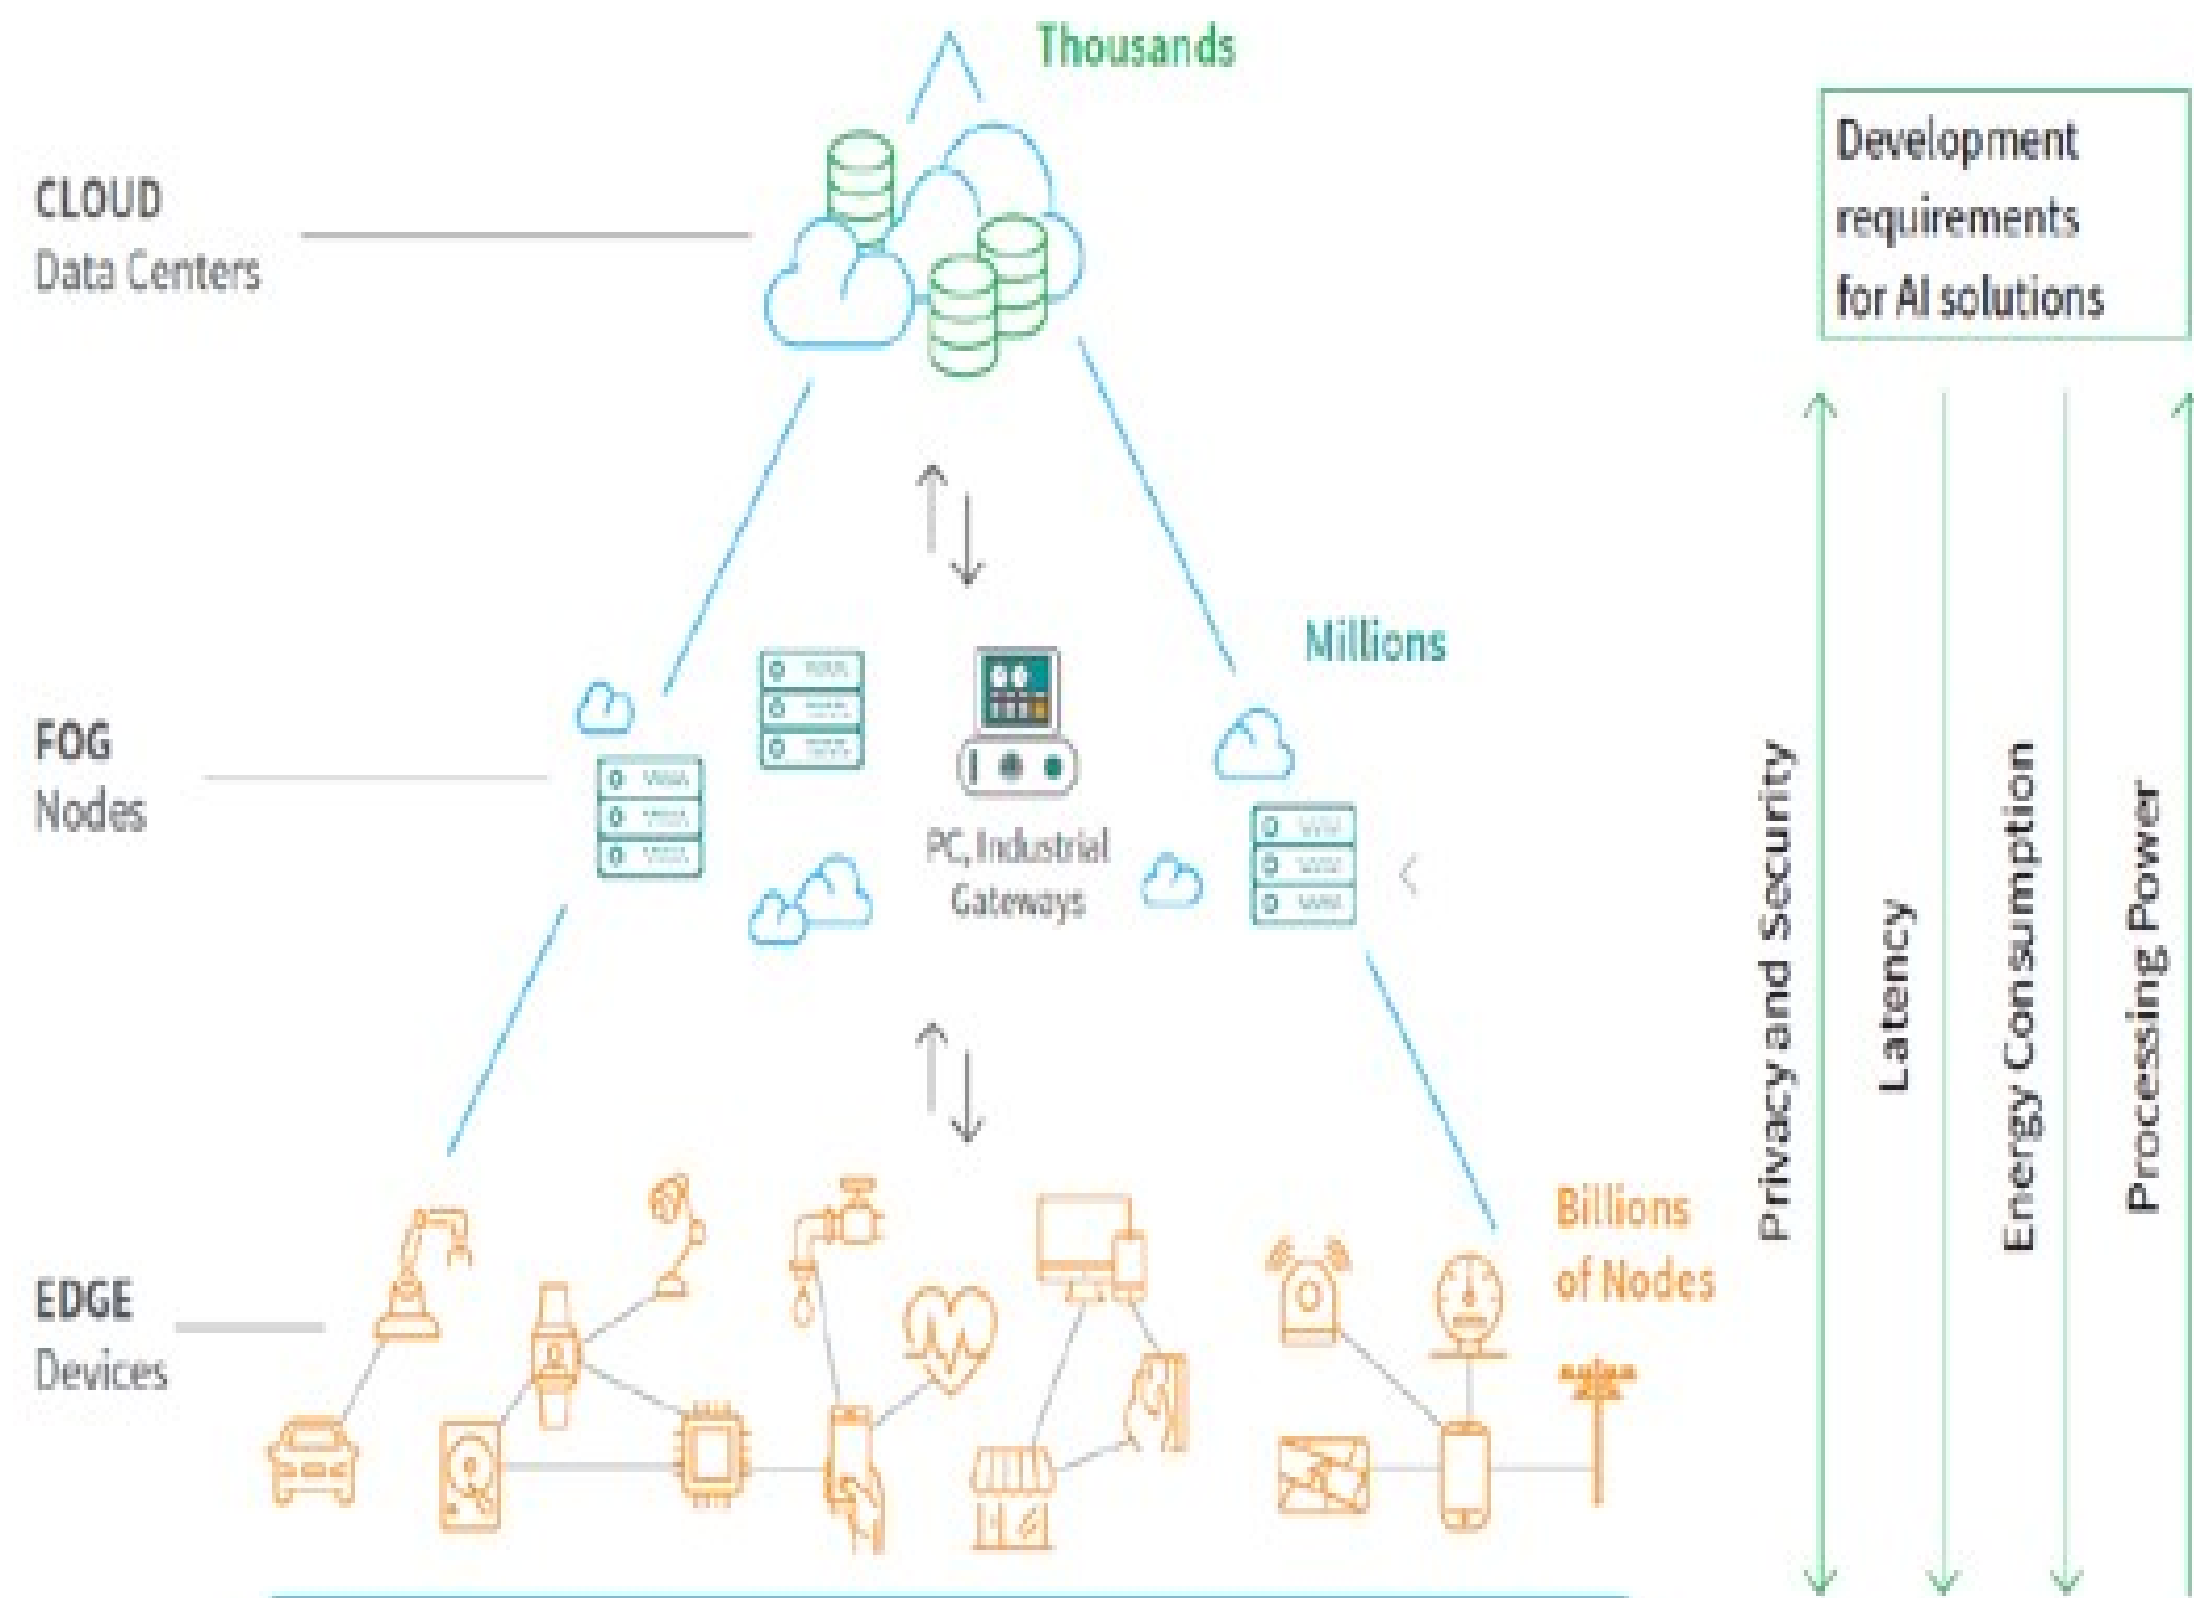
Thousands

CLOUD
Data Centers

Development requirements for AI solutions

Millions

FOG
Nodes

PC, Industrial Gateways

Billions of Nodes

EDGE
Devices

Privacy and Security

Latency

Energy Consumption

Processing Power